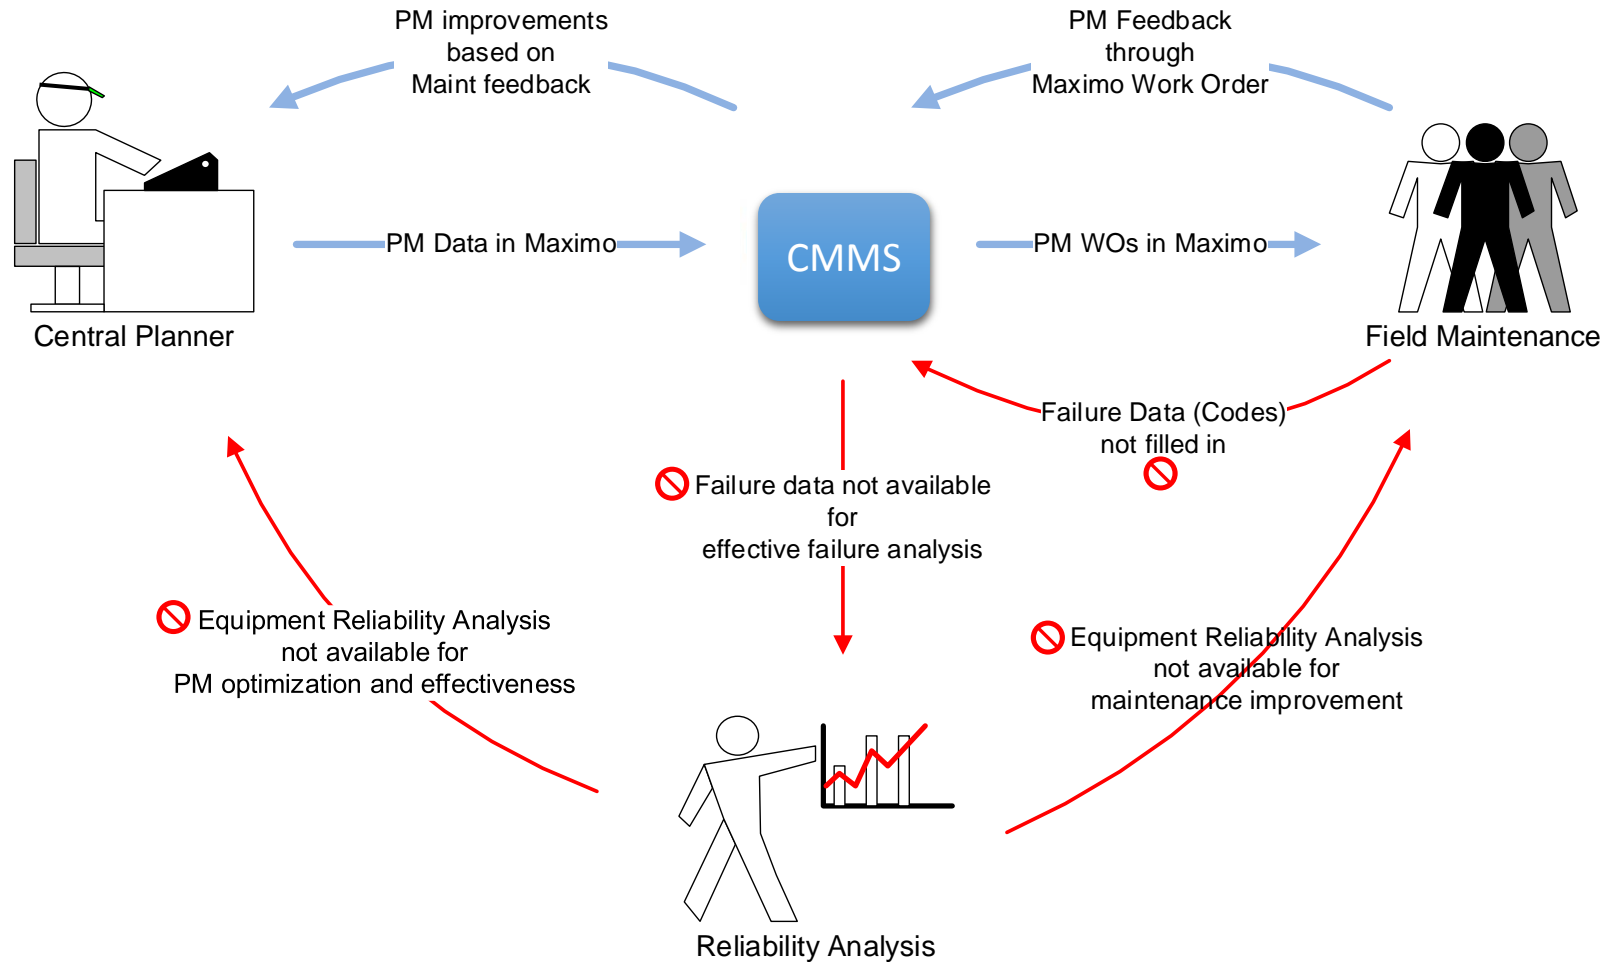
PM improvements based on Maint feedback

PM Feedback through Maximo Work Order

Central Planner

PM Data in Maximo

CMMS

PM WOs in Maximo

Field Maintenance

Failure Data (Codes) not filled in

Failure data not available for effective failure analysis

Equipment Reliability Analysis not available for PM optimization and effectiveness

Equipment Reliability Analysis not available for maintenance improvement

Reliability Analysis